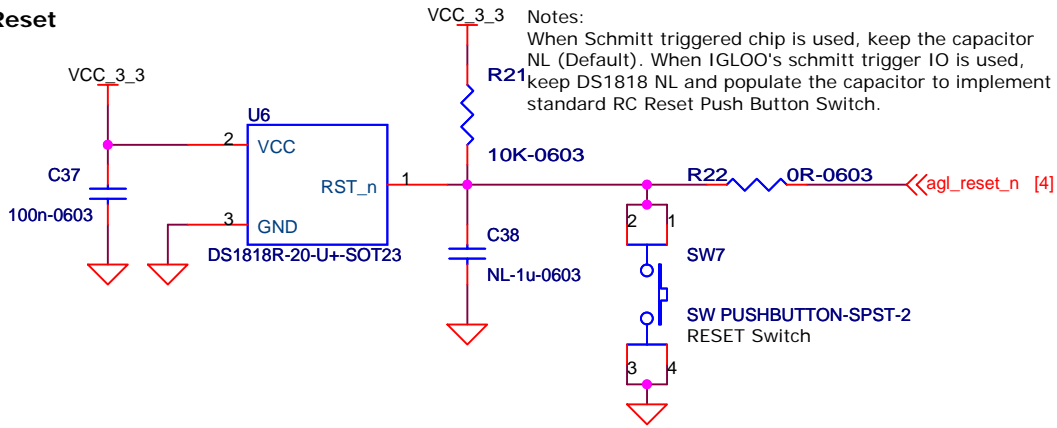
Reset

VCC_3_3

Notes:
When Schmitt triggered chip is used, keep the capacitor NL (Default). When IGLOO's schmitt trigger IO is used, keep DS1818 NL and populate the capacitor to implement standard RC Reset Push Button Switch.

VCC_3_3

R21

10K-0603

U6

2 VCC

RST_n 1

C37

100n-0603

3 GND

DS1818R-20-U+-SOT23

C38

NL-1u-0603

R22 0R-0603

agl_reset_n [4]

2 1

SW7

SW PUSHBUTTON-SPST-2
RESET Switch

3 4